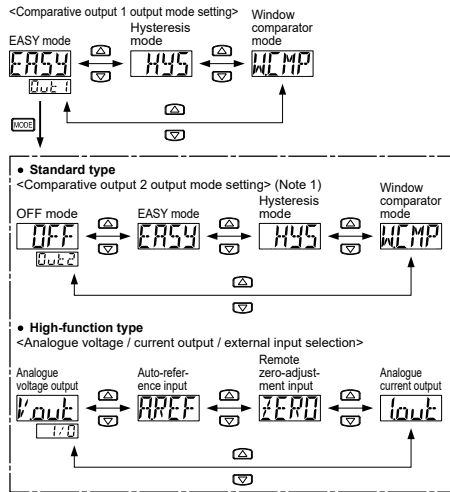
<Comparative output 1 output mode setting>

EASY mode

Hysteresis mode

Window comparator mode

EASY

Out1

HYS

WCMP

MODE

● Standard type

<Comparative output 2 output mode setting> (Note 1)

OFF mode

EASY mode

Hysteresis mode

Window comparator mode

OFF

Out2

EASY

HYS

WCMP

● High-function type

<Analogue voltage / current output / external input selection>

Analogue voltage output

Auto-reference input

Remote zero-adjustment input

Analogue current output

Vout

I/O

AREF

ZERO

Iout